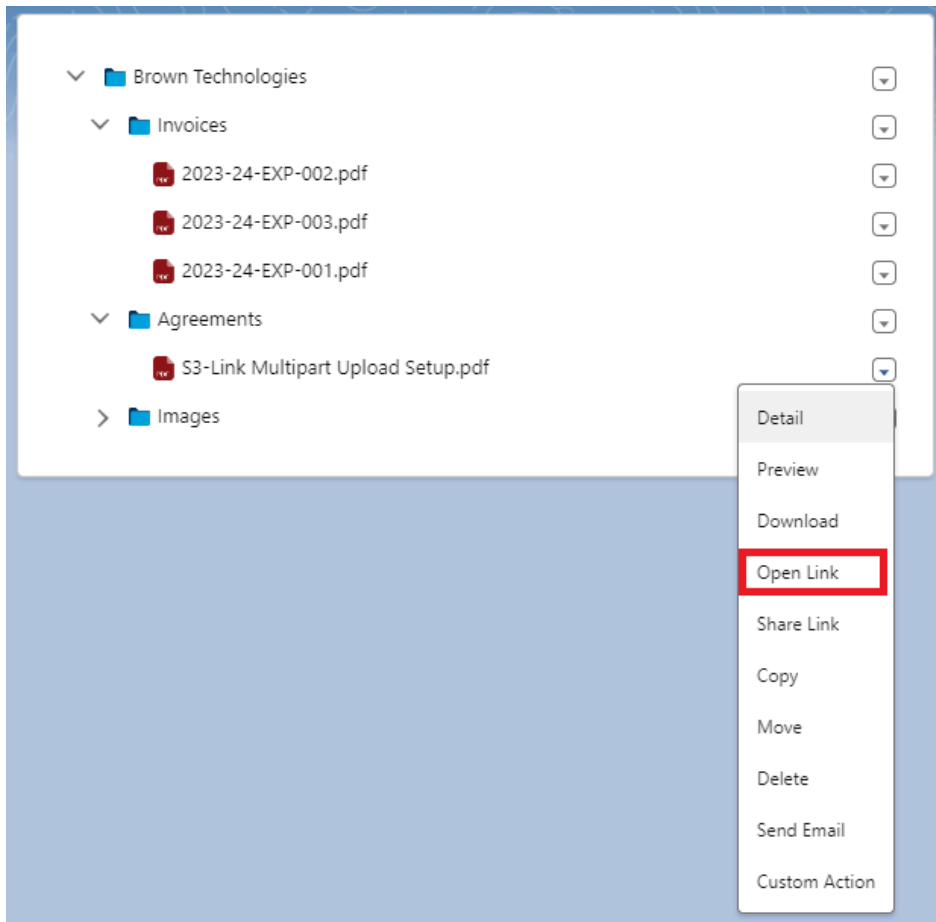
Brown Technologies
Invoices
2023-24-EXP-002.pdf
2023-24-EXP-003.pdf
2023-24-EXP-001.pdf
Agreements
S3-Link Multipart Upload Setup.pdf
Images

Detail
Preview
Download
Open Link
Share Link
Copy
Move
Delete
Send Email
Custom Action